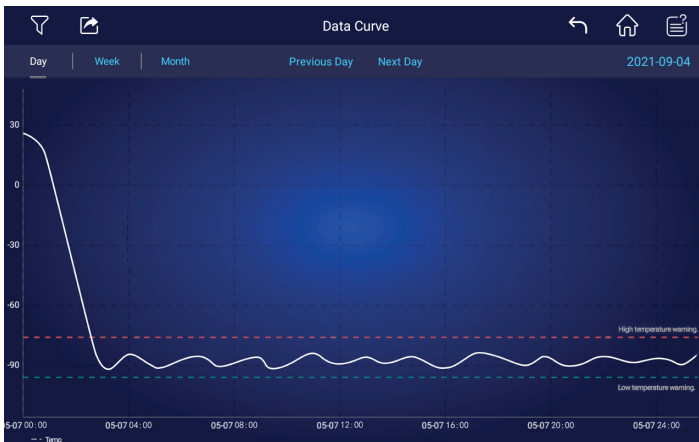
Data Curve

Day | Week | Month Previous Day Next Day 2021-09-04

30
0
-30
-60
-90

High temperature warning.
Low temperature warning.

05-07 00:00 05-07 04:00 05-07 08:00 05-07 12:00 05-07 16:00 05-07 20:00 05-07 24:00

Temp